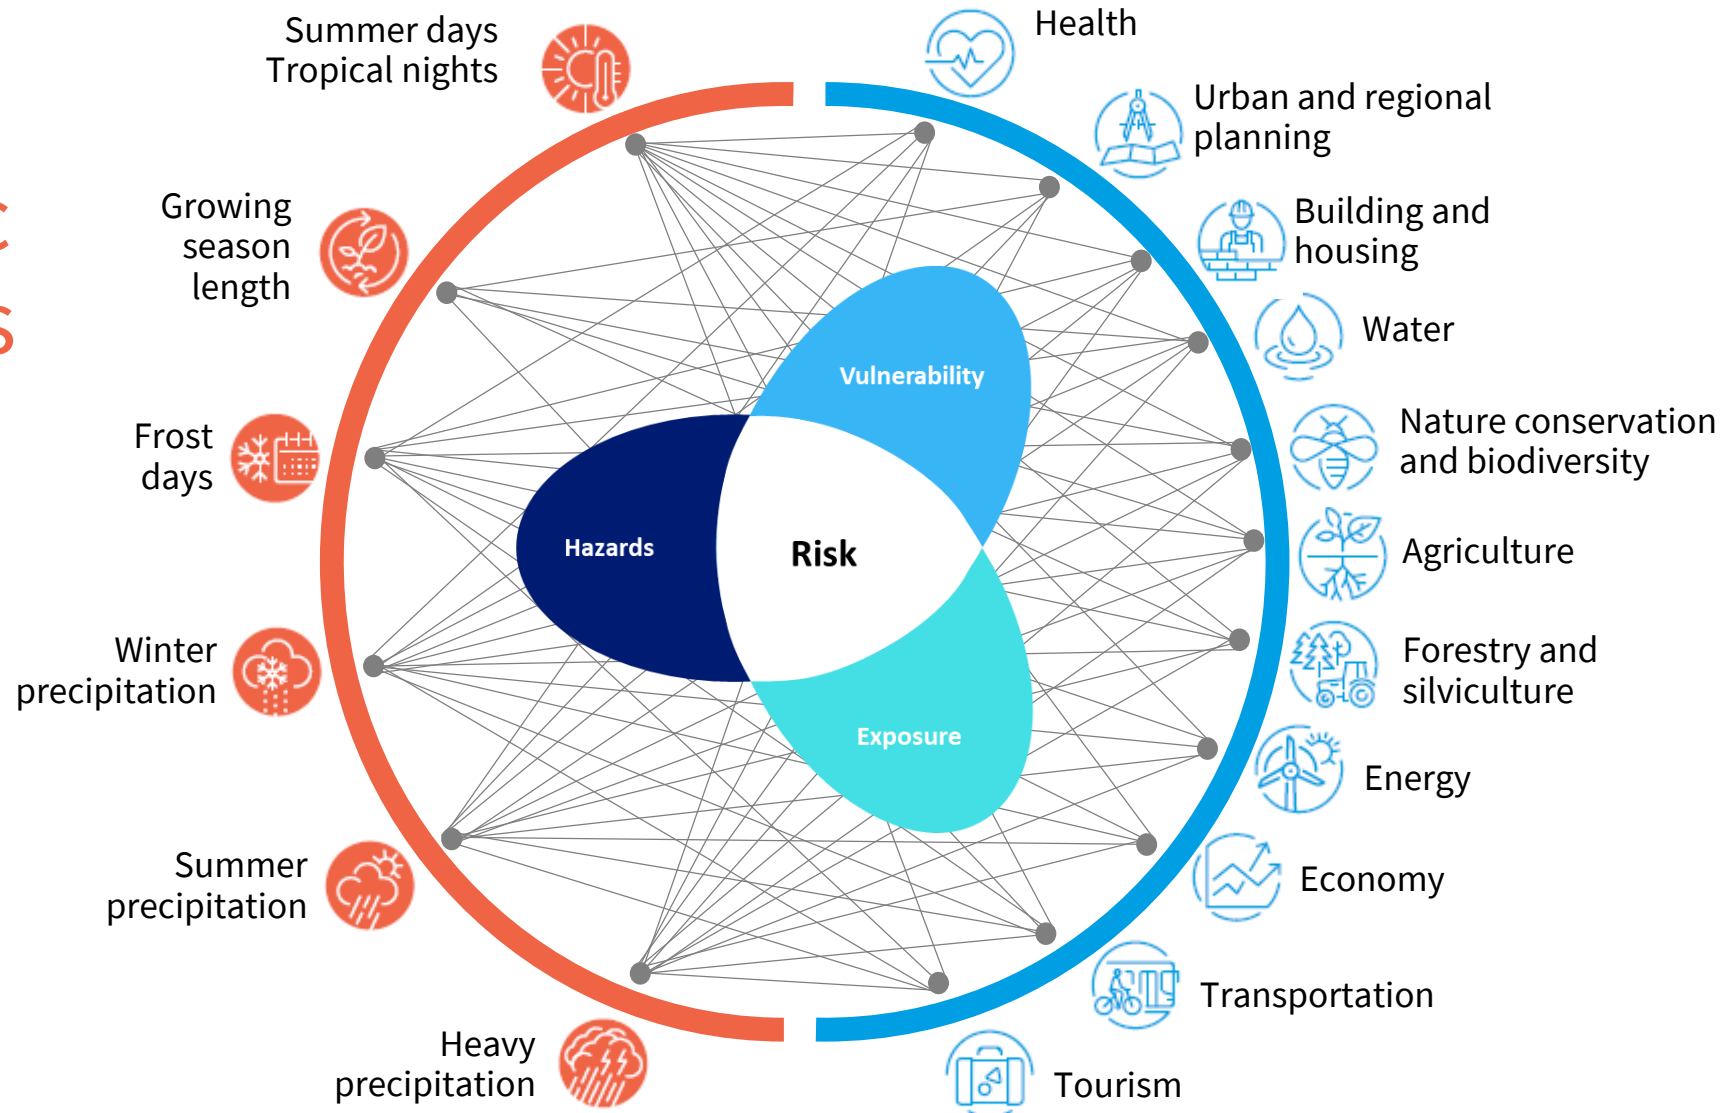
Summer days
Tropical nights

Growing season length

Frost days

Winter precipitation

Summer precipitation

Heavy precipitation

Health

Urban and regional planning

Building and housing

Water

Nature conservation and biodiversity

Agriculture

Forestry and silviculture

Energy

Economy

Transportation

Tourism

Vulnerability

Hazards

Risk

Exposure